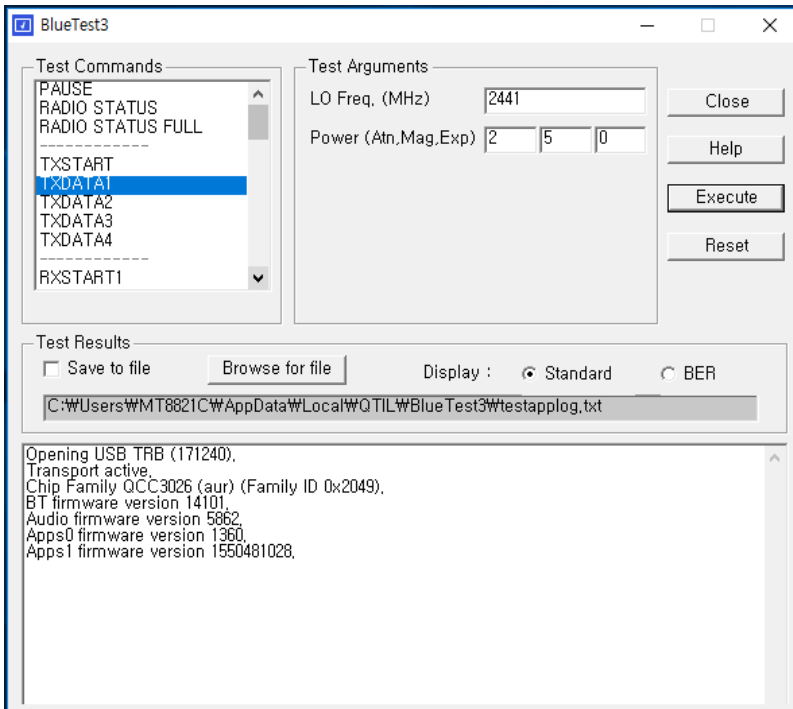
BlueTest3

Test Commands
PAUSE
RADIO STATUS
RADIO STATUS FULL
------------
TXSTART
TXDATA1
TXDATA2
TXDATA3
TXDATA4
------------
RXSTART1

Test Arguments
LO Freq. (MHz) 2441
Power (Atn,Mag,Exp) 2 5 0

Close
Help
Execute
Reset

Test Results
Save to file
Browse for file
Display : Standard BER
C:₩Users₩MT8821C₩AppData₩Local₩QTIL₩BlueTest3₩testapplog.txt

Opening USB TRB (171240).
Transport active.
Chip Family QCC3026 (aur) (Family ID 0x2049).
BT firmware version 14101.
Audio firmware version 5862.
Apps0 firmware version 1360.
Apps1 firmware version 1550481028.